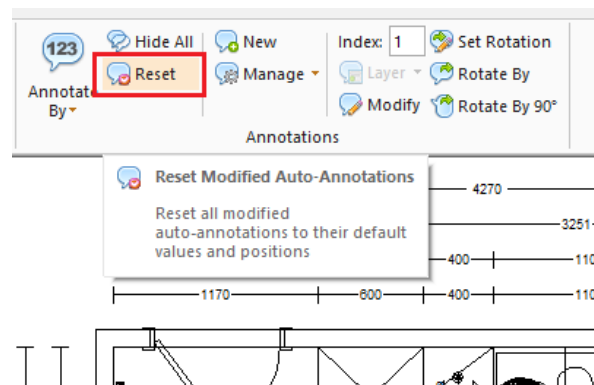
123
Annotate By
Hide All
Reset
New
Manage
Index: 1
Layer
Modify
Set Rotation
Rotate By
Rotate By 90°
Annotations

Reset Modified Auto-Annotations

Reset all modified auto-annotations to their default values and positions

4270
3251
400
110
1170
600
400
110